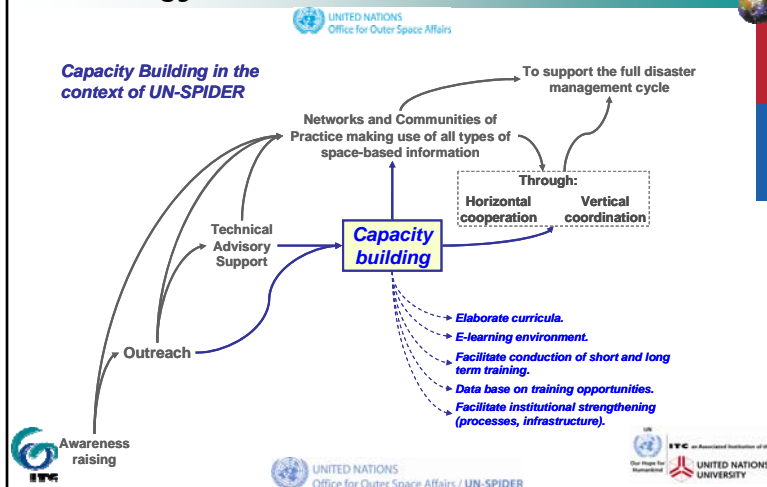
UNITED NATIONS
Office for Outer Space Affairs

Capacity Building in the context of UN-SPIDER

To support the full disaster management cycle

Networks and Communities of Practice making use of all types of space-based information

Through:
Horizontal cooperation
Vertical coordination

Technical Advisory Support

Capacity building

Outreach

Elaborate curricula.
E-learning environment.
Facilitate conduction of short and long term training.
Data base on training opportunities.
Facilitate institutional strengthening (processes, infrastructure).

Awareness raising

UNITED NATIONS
Office for Outer Space Affairs / UN-SPIDER

Our Hope for Humankind

ITC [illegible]

UNITED NATIONS UNIVERSITY